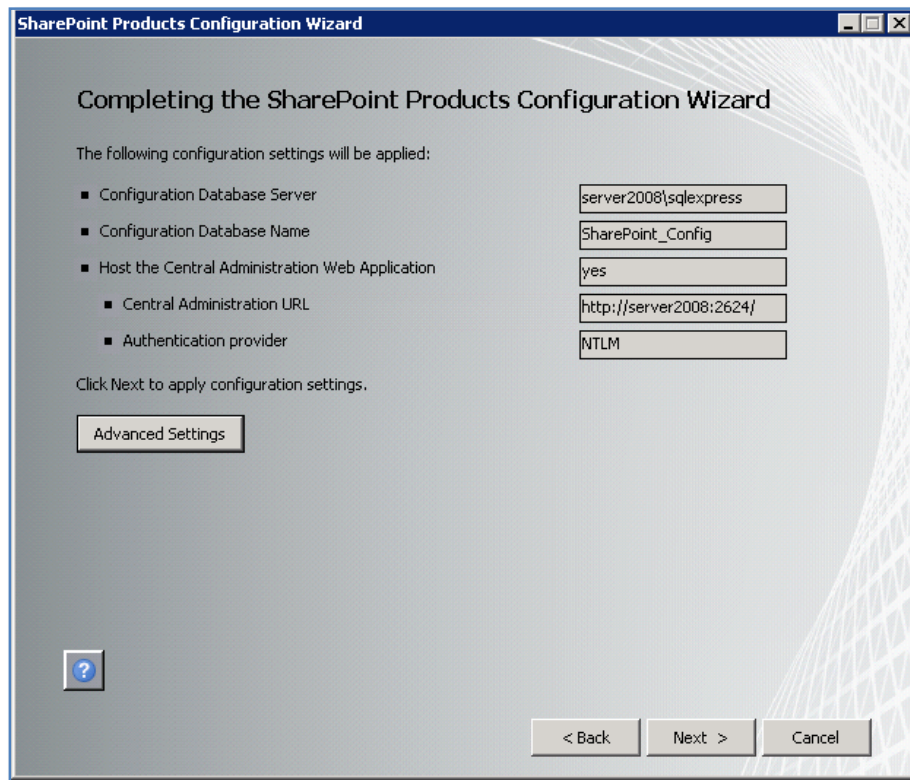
SharePoint Products Configuration Wizard

Completing the SharePoint Products Configuration Wizard

The following configuration settings will be applied:

| | |
|---|---|
| ■ Configuration Database Server | server2008\sqlexpress |
| ■ Configuration Database Name | SharePoint_Config |
| ■ Host the Central Administration Web Application | yes |
| ■ Central Administration URL | http://server2008:2624/ |
| ■ Authentication provider | NTLM |

Click Next to apply configuration settings.

Advanced Settings

?

< Back  Next >  Cancel